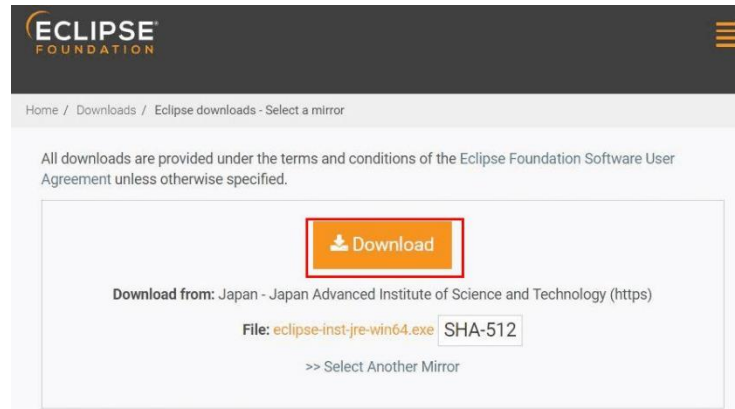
ECLIPSE
FOUNDATION

Home / Downloads / Eclipse downloads - Select a mirror

All downloads are provided under the terms and conditions of the Eclipse Foundation Software User Agreement unless otherwise specified.

Download

Download from: Japan - Japan Advanced Institute of Science and Technology (https)

File: eclipse-inst-jre-win64.exe SHA-512

>> Select Another Mirror